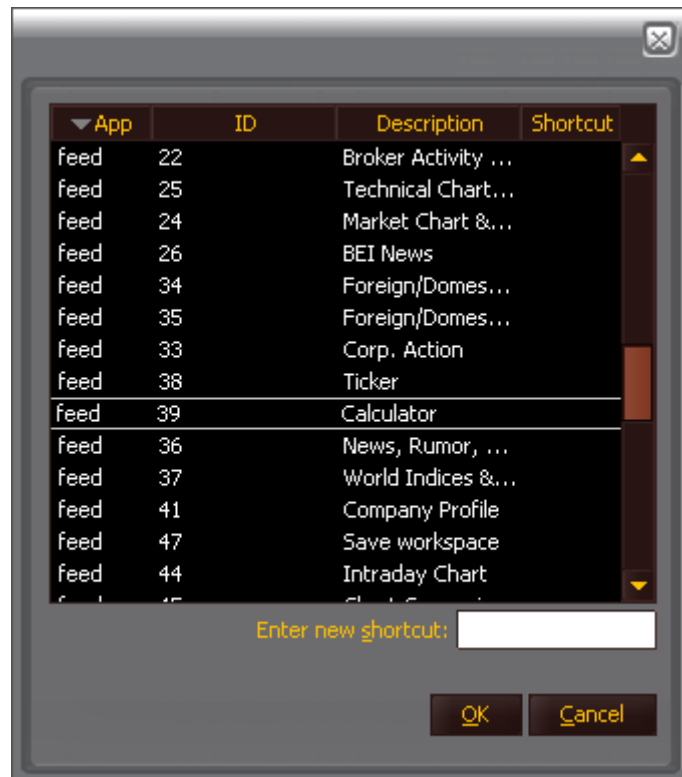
| App | ID | Description | Shortcut |
|---|---|---|---|
| feed | 22 | Broker Activity ... | |
| feed | 25 | Technical Chart... | |
| feed | 24 | Market Chart &... | |
| feed | 26 | BEI News | |
| feed | 34 | Foreign/Domes... | |
| feed | 35 | Foreign/Domes... | |
| feed | 33 | Corp. Action | |
| feed | 38 | Ticker | |
| feed | 39 | Calculator | |
| feed | 36 | News, Rumor, ... | |
| feed | 37 | World Indices &... | |
| feed | 41 | Company Profile | |
| feed | 47 | Save workspace | |
| feed | 44 | Intraday Chart | |
| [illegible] | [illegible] | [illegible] | |

Enter new shortcut:

OK

Cancel